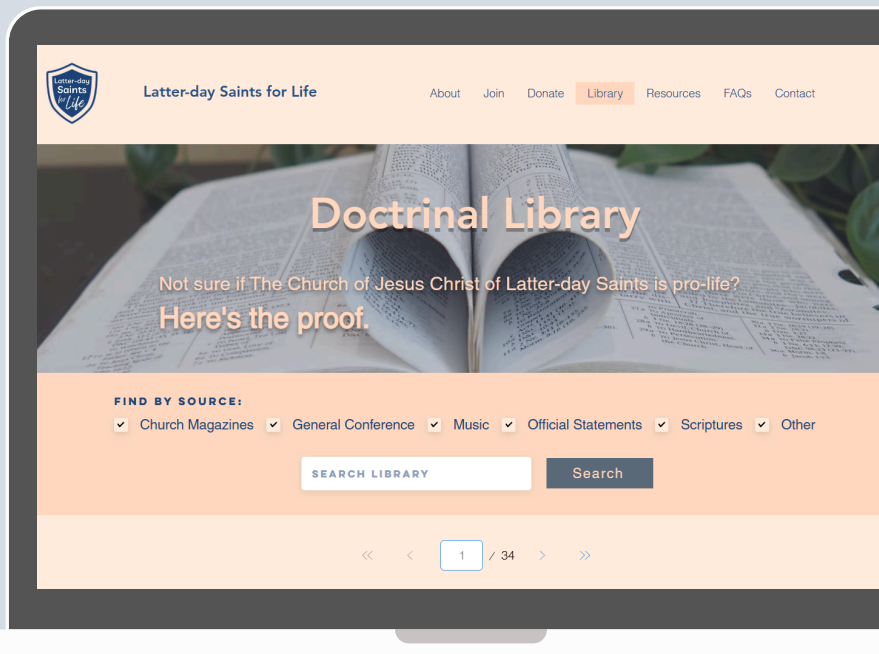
Latter-day Saints for Life

Latter-day Saints for Life

About Join Donate Library Resources FAQs Contact

Doctrinal Library

Not sure if The Church of Jesus Christ of Latter-day Saints is pro-life?

Here's the proof.

FIND BY SOURCE:

Church Magazines General Conference Music Official Statements Scriptures Other

SEARCH LIBRARY

Search

« ‹ 1 / 34 › »